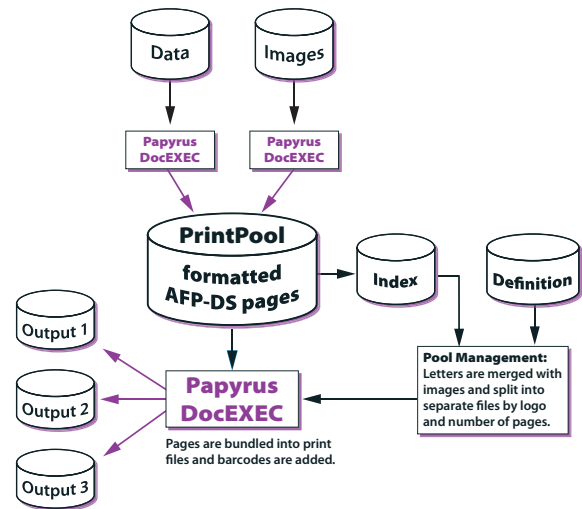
Data

Images

Papyrus DocEXEC

Papyrus DocEXEC

PrintPool

formatted AFP-DS pages

Index

Definition

Output 1

Output 2

Output 3

Papyrus DocEXEC

Pages are bundled into print files and barcodes are added.

Pool Management: Letters are merged with images and split into separate files by logo and number of pages.